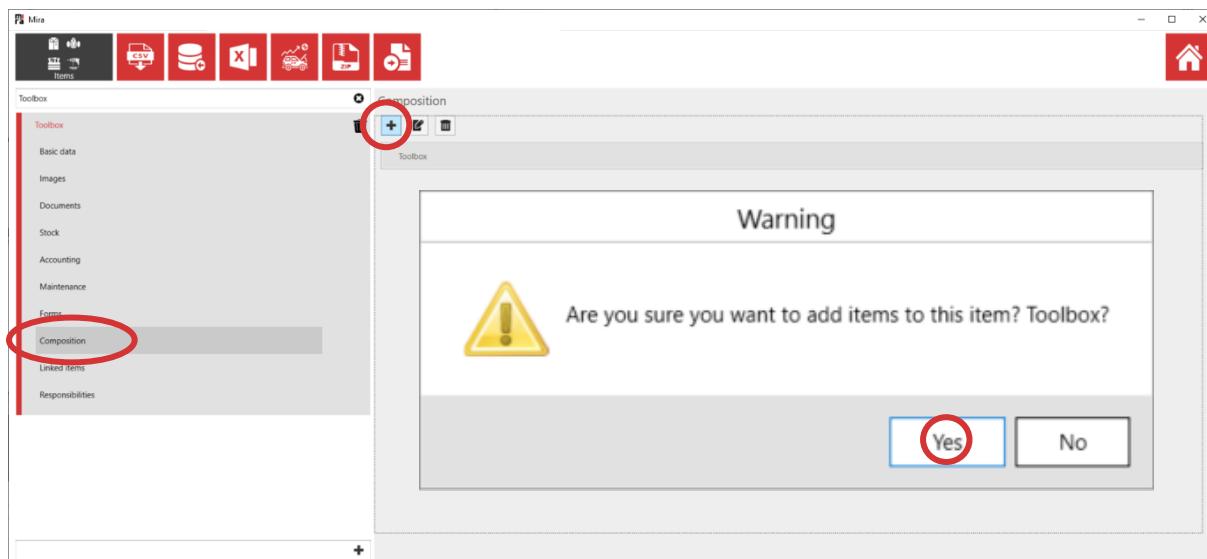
Mira

Items

CSV

X

ZIP

Toolbox

Toolbox

Basic data

Images

Documents

Stock

Accounting

Maintenance

Forms

Composition

Linked items

Responsibilities

Composition

Toolbox

Warning

Are you sure you want to add items to this item? Toolbox?

Yes

No